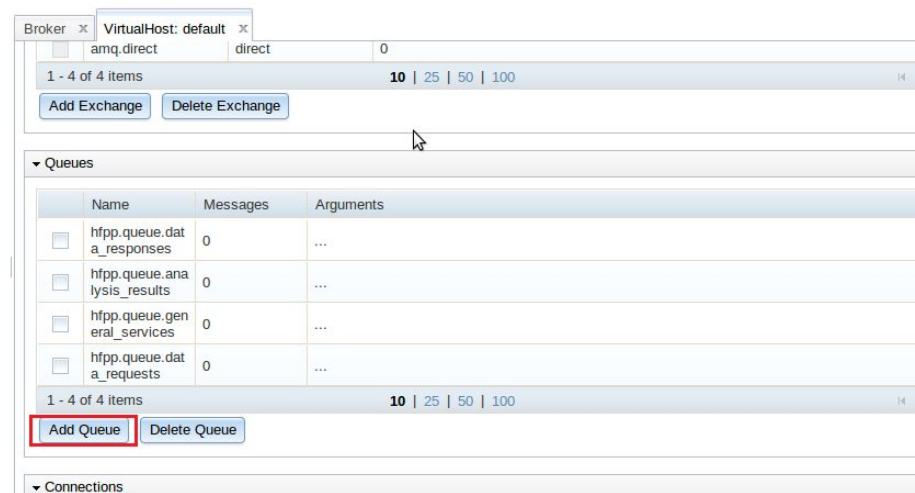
Broker x | VirtualHost: default x

| | amq.direct | direct | 0 |
|---|---|---|---|

1 - 4 of 4 items    10 | 25 | 50 | 100

Add Exchange    Delete Exchange

Queues

| | Name | Messages | Arguments |
|---|---|---|---|
| | hfpp.queue.data_responses | 0 | ... |
| | hfpp.queue.analysis_results | 0 | ... |
| | hfpp.queue.general_services | 0 | ... |
| | hfpp.queue.data_requests | 0 | ... |

1 - 4 of 4 items    10 | 25 | 50 | 100

Add Queue    Delete Queue

Connections